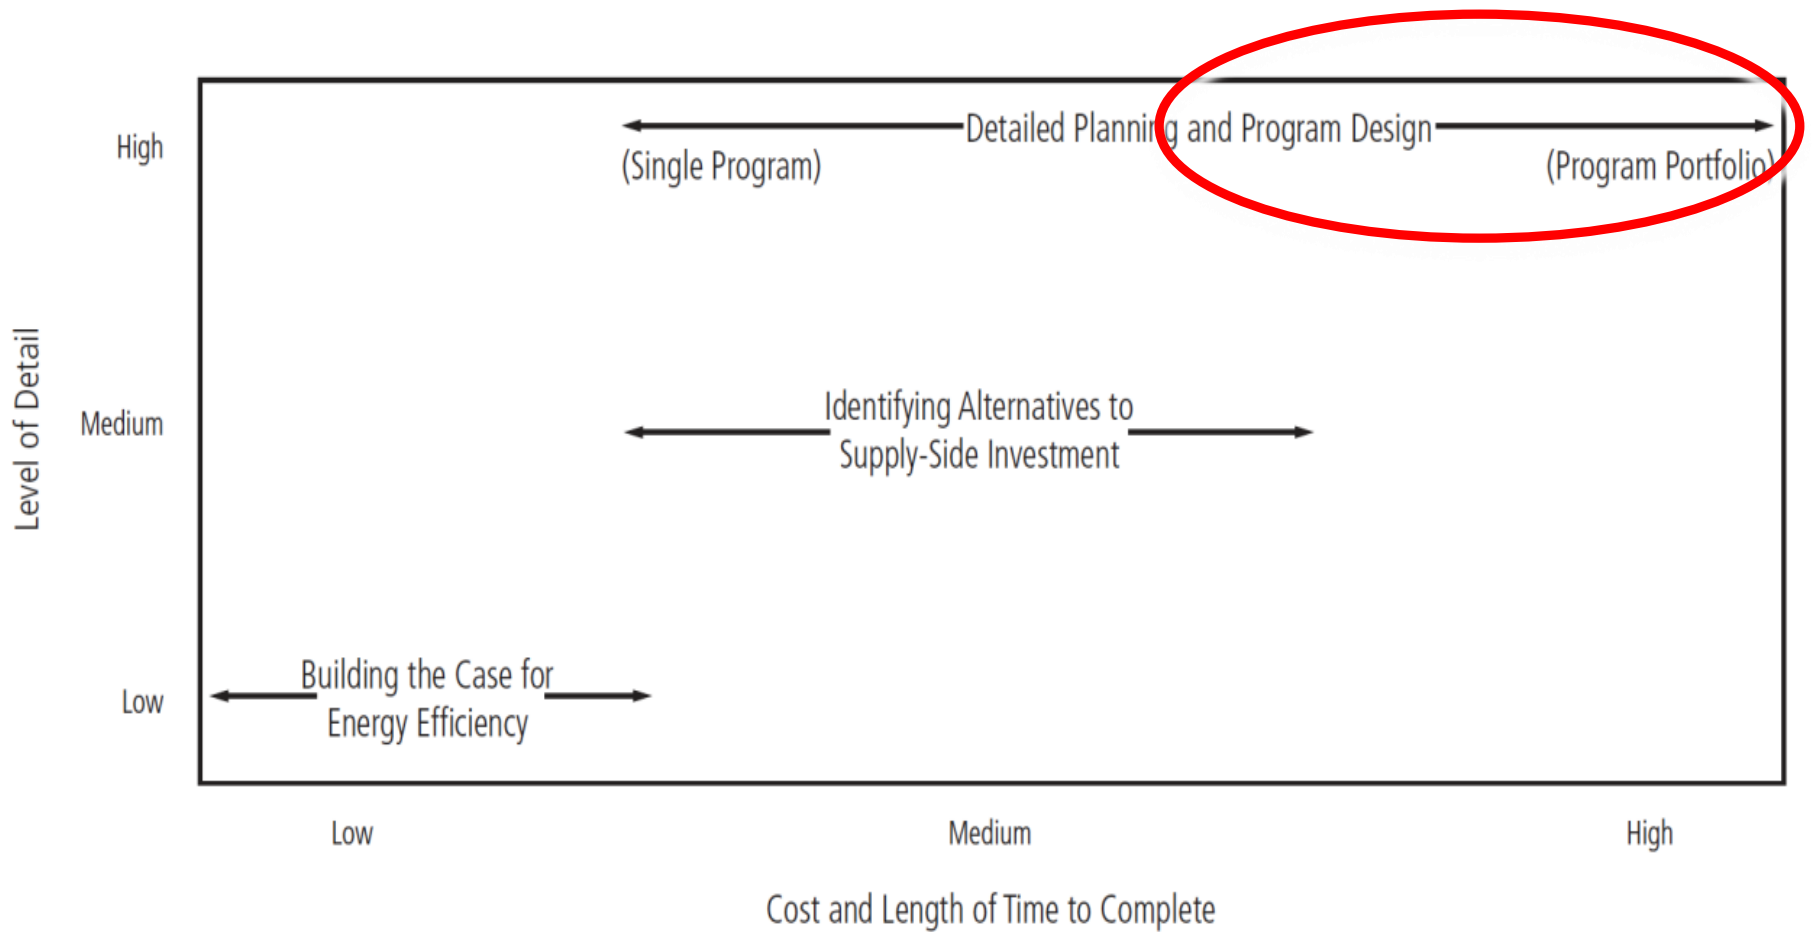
Level of Detail

High

Medium

Low

Detailed Planning and Program Design

(Single Program)

(Program Portfolio)

Identifying Alternatives to Supply-Side Investment

Building the Case for Energy Efficiency

Low

Medium

High

Cost and Length of Time to Complete